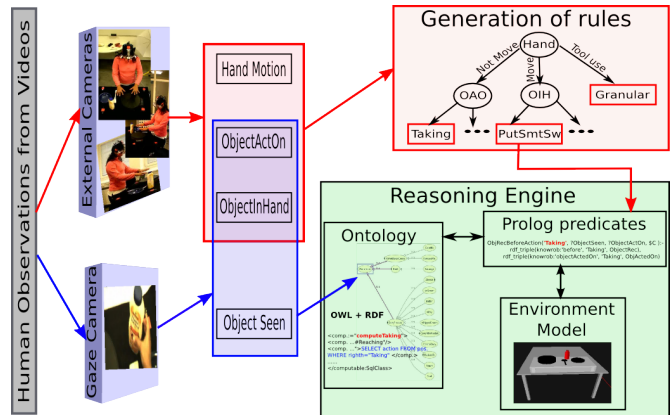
Human Observations from Videos

External Cameras

Gaze Camera

Hand Motion

ObjectActOn

ObjectInHand

Object Seen

Generation of rules

Hand

Not Move

Move

Tool use

OAO

OIH

Granular

Taking

PutSmtSw

Reasoning Engine

Ontology

Prolog predicates

ObjRecBeforeAction('Taking', ?ObjectSeen, ?ObjectActOn, $C ) :- rdf_triple(knowrob:'before', 'Taking', ObjectRec), rdf_triple(knowrob:'objectActedOn', 'Taking', ObjActedOn)

OWL + RDF

<comp..="computeTaking">
<comp....#Reaching"/>
<comp....">SELECT action FROM act
WHERE right="Taking" </comp..>
....
</computable:SqlClass>

Environment Model